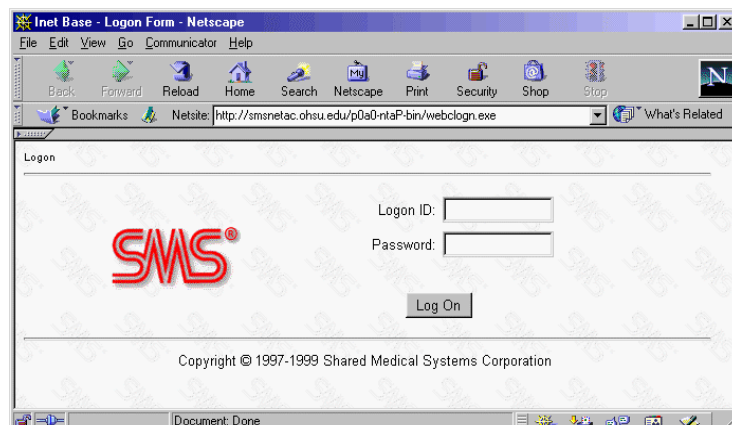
Inet Base - Logon Form - Netscape

File Edit View Go Communicator Help

Back Forward Reload Home Search Netscape Print Security Shop Stop

Bookmarks Netsite: http://smsnetac.ohsu.edu/p0a0-ntaP-bin/webclogn.exe What's Related

Logon

Logon ID:

Password:

SMS®

Log On

Copyright © 1997-1999 Shared Medical Systems Corporation

Document: Done